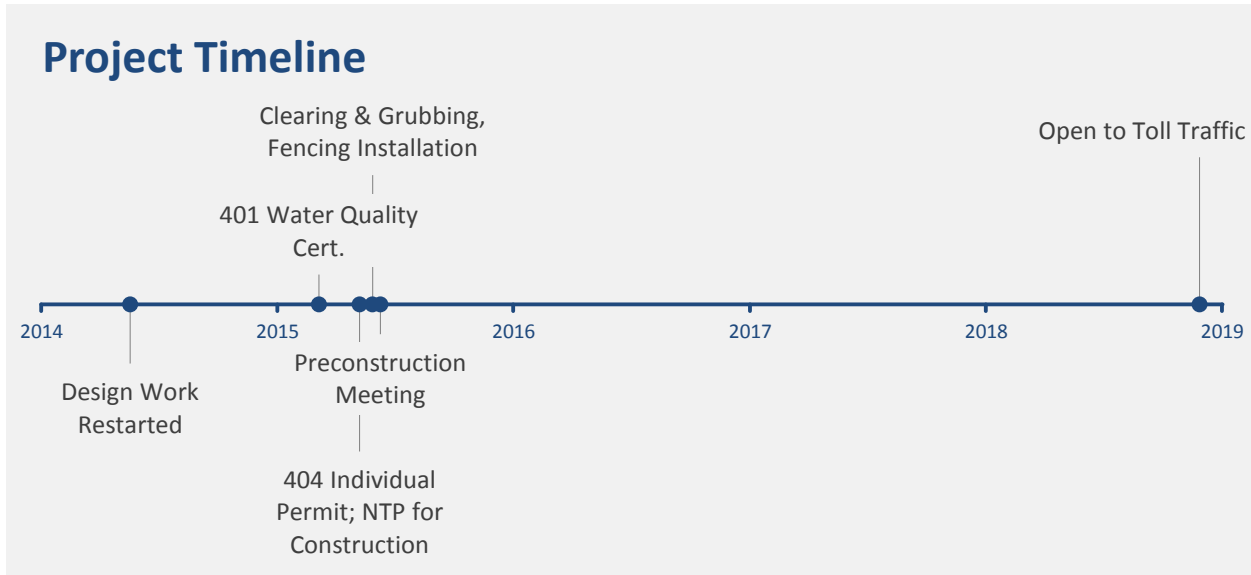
Project Timeline

Clearing & Grubbing, Fencing Installation

Open to Toll Traffic

401 Water Quality Cert.

2014

2015

2016

2017

2018

2019

Preconstruction Meeting

Design Work Restarted

404 Individual Permit; NTP for Construction